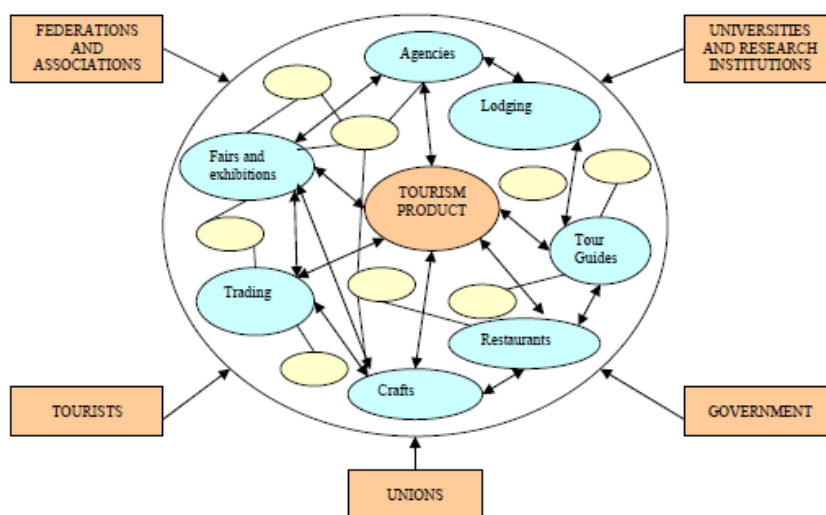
FEDERATIONS AND ASSOCIATIONS

UNIVERSITIES AND RESEARCH INSTITUTIONS

Agencies

Lodging

Fairs and exhibitions

TOURISM PRODUCT

Tour Guides

Trading

Restaurants

Crafts

TOURISTS

GOVERNMENT

UNIONS